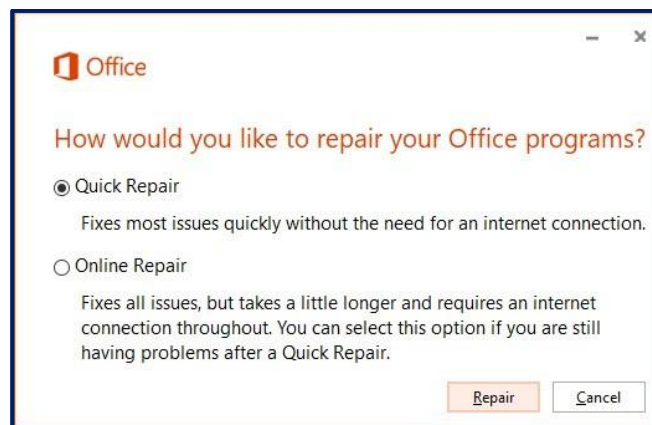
Office

How would you like to repair your Office programs?

Quick Repair

Fixes most issues quickly without the need for an internet connection.

Online Repair

Fixes all issues, but takes a little longer and requires an internet connection throughout. You can select this option if you are still having problems after a Quick Repair.

Repair Cancel